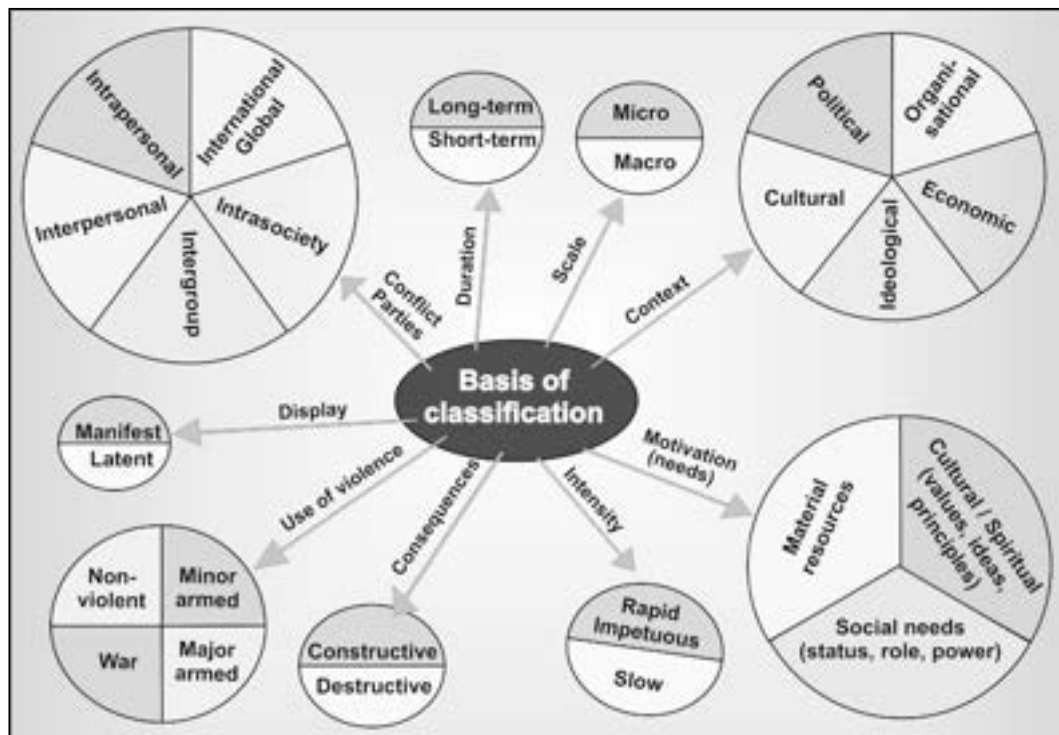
Intrapersonal

International Global

Interpersonal

Intrasociety

Intergroup

Conflict Parties

Long-term

Short-term

Duration

Micro

Macro

Scale

Political

Organisational

Cultural

Economic

Ideological

Context

Basis of classification

Display

Manifest

Latent

Use of violence

Non-violent

Minor armed

War

Major armed

Consequences

Constructive

Destructive

Intensity

Rapid Impetuous

Slow

Motivation (needs)

Material resources

Cultural / Spiritual (values, ideas, principles)

Social needs (status, role, power)